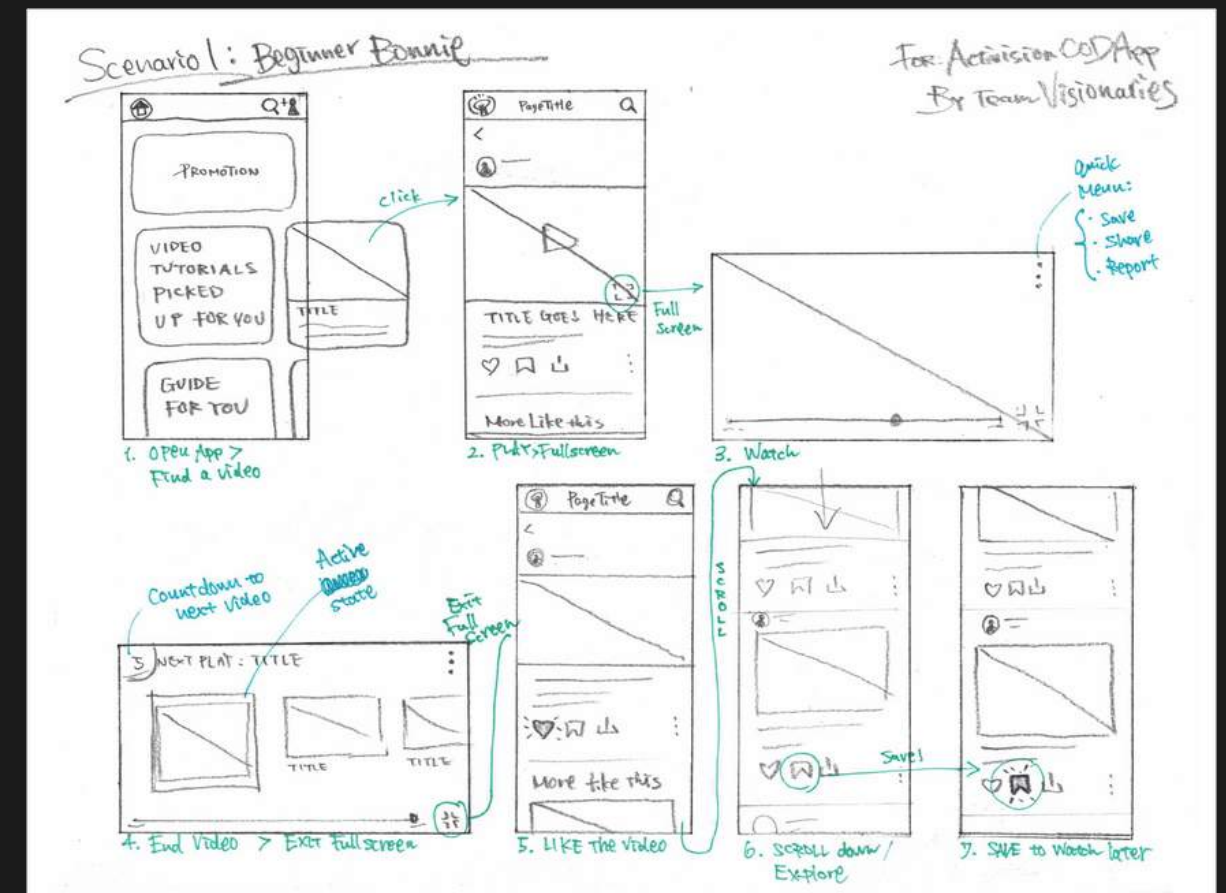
Scenario 1: Beginner Bonnie

For: Activision CODApp
By Team Visionaries

PROMOTION

VIDEO TUTORIALS PICKED UP FOR YOU

TITLE

GUIDE FOR YOU

click

PageTitle

<

TITLE GOES HERE

More Like this

Full Screen

Quick Menu:
· Save
· Share
· Report

1. Open App > Find a video

2. Play > Fullscreen

3. Watch

PageTitle

<

SCROLL

Countdown to next video

Active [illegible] state

Exit Full Screen

5 NEXT PLAY: TITLE

TITLE

TITLE

More like this

Save!

4. End Video > Exit Fullscreen

5. LIKE the video

6. SCROLL down / Explore

7. SAVE to Watch later